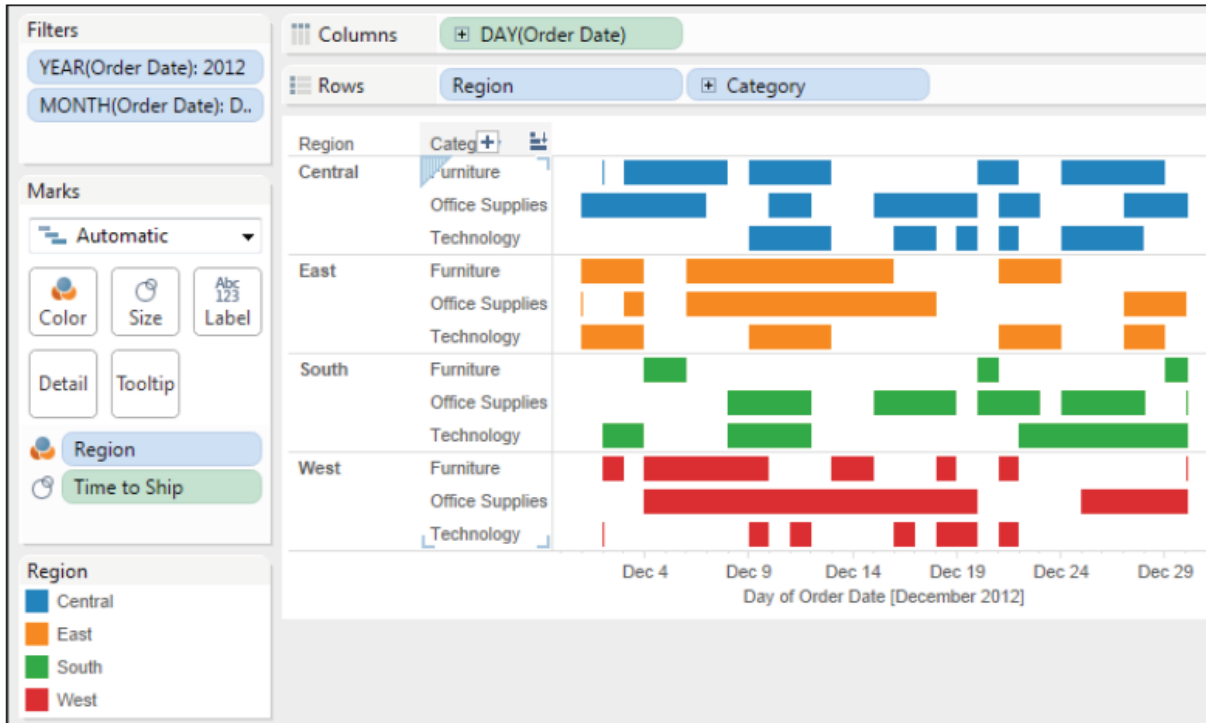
Filters

YEAR(Order Date): 2012

MONTH(Order Date): D..

Marks

Automatic

Color

Size

Abc 123 Label

Detail

Tooltip

Region

Time to Ship

Region

Central

East

South

West

Columns

DAY(Order Date)

Rows

Region

Category

| Region | Categ |
|---|---|
| Central | Furniture |
| | Office Supplies |
| | Technology |
| East | Furniture |
| | Office Supplies |
| | Technology |
| South | Furniture |
| | Office Supplies |
| | Technology |
| West | Furniture |
| | Office Supplies |
| | Technology |

Dec 4 Dec 9 Dec 14 Dec 19 Dec 24 Dec 29

Day of Order Date [December 2012]